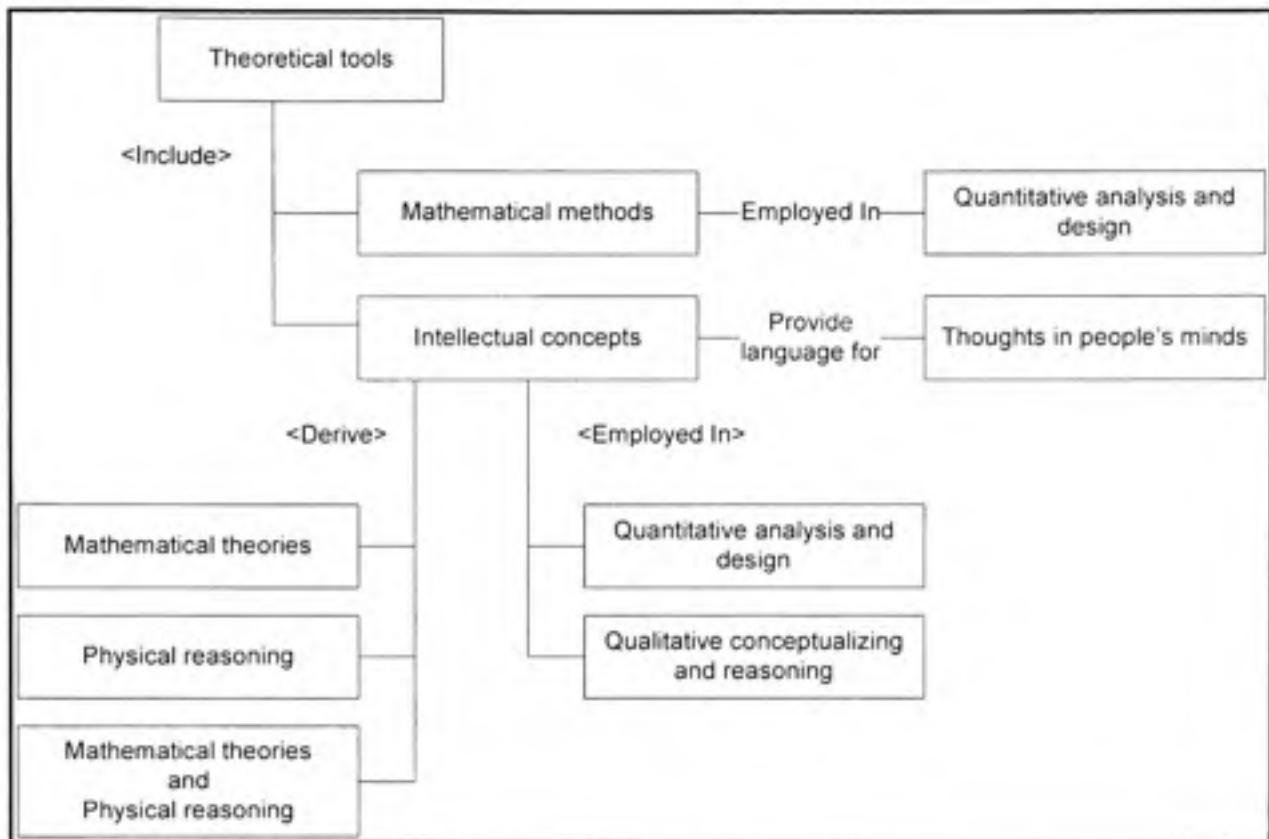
Theoretical tools

<Include>

Mathematical methods

Employed In

Quantitative analysis and design

Intellectual concepts

Provide language for

Thoughts in people's minds

<Derive>

<Employed In>

Mathematical theories

Quantitative analysis and design

Physical reasoning

Qualitative conceptualizing and reasoning

Mathematical theories and Physical reasoning